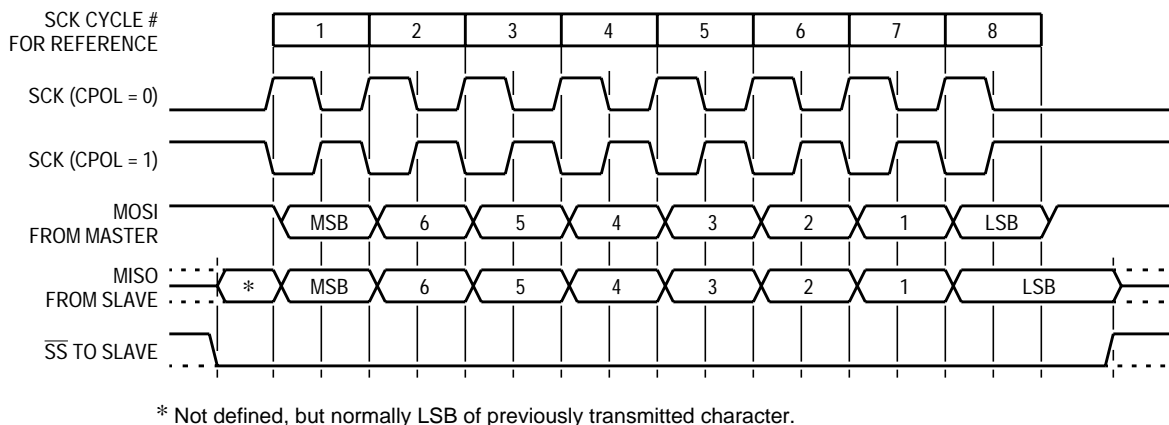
SCK CYCLE #
FOR REFERENCE

1 2 3 4 5 6 7 8

SCK (CPOL = 0)

SCK (CPOL = 1)

MOSI
FROM MASTER

MSB 6 5 4 3 2 1 LSB

MISO
FROM SLAVE

* MSB 6 5 4 3 2 1 LSB

$\overline{SS}$ TO SLAVE

* Not defined, but normally LSB of previously transmitted character.